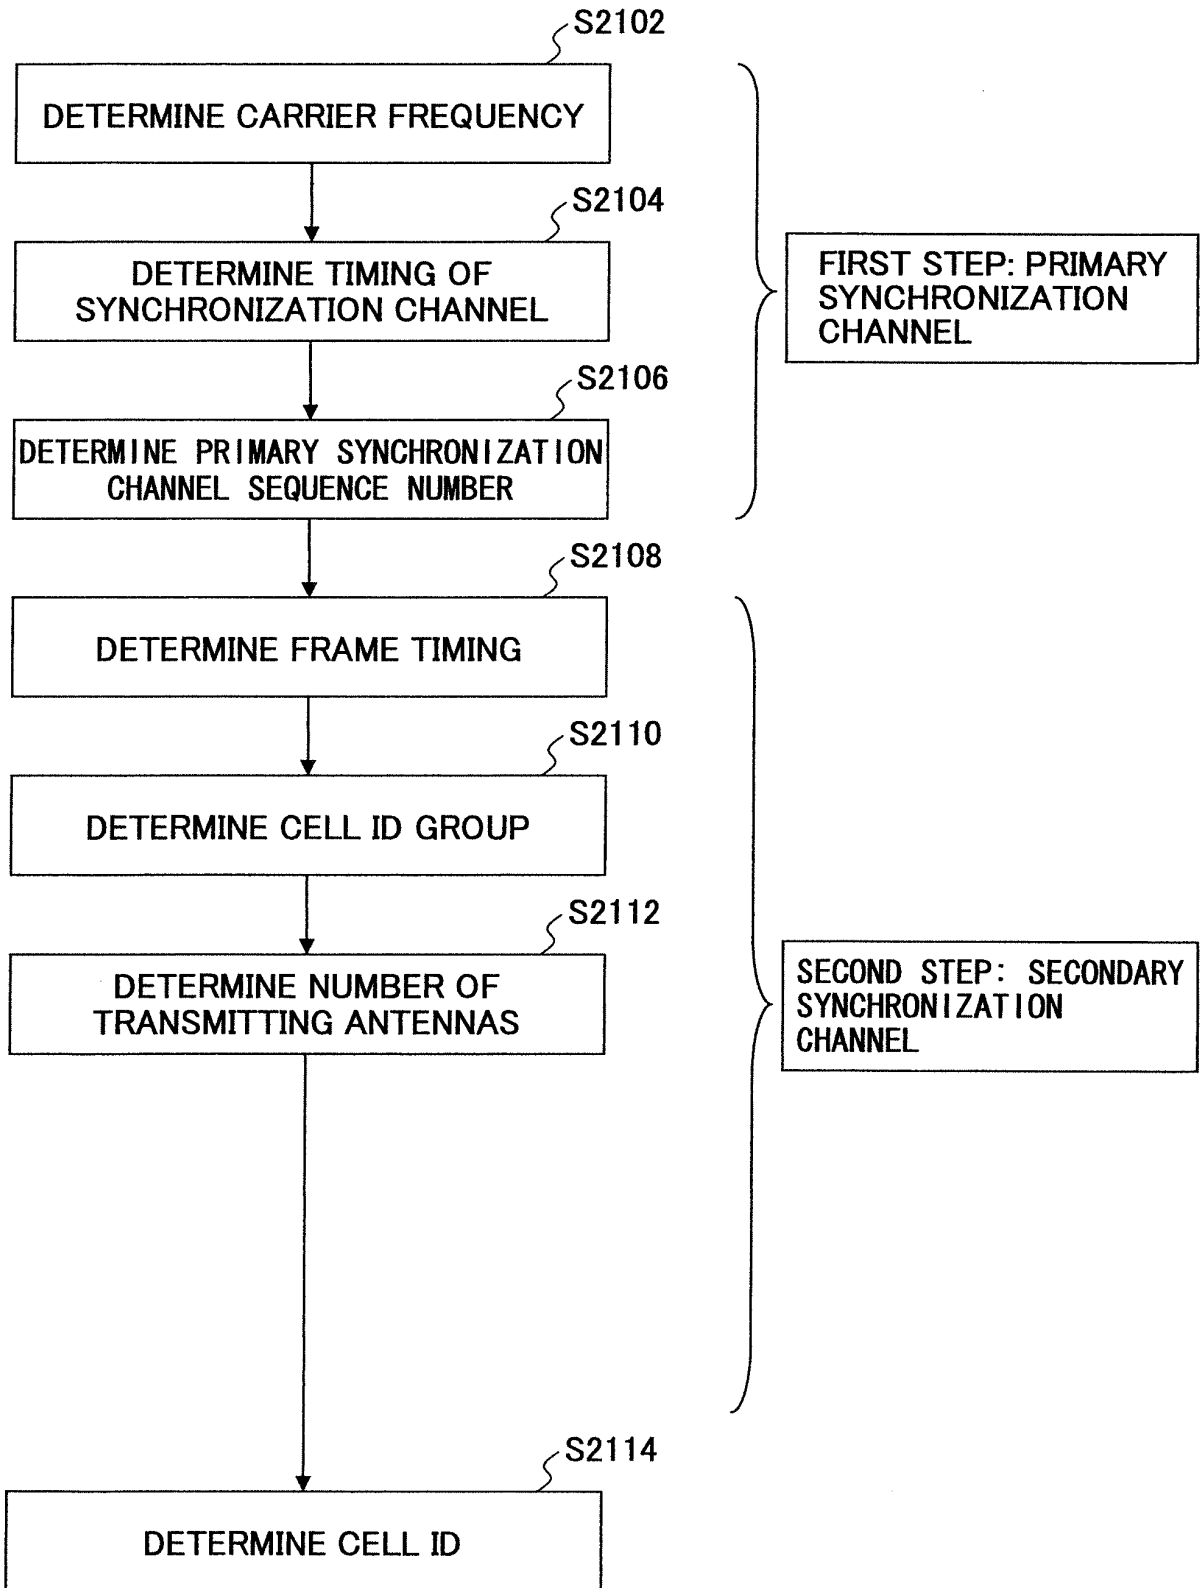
S2102
DETERMINE CARRIER FREQUENCY

S2104
DETERMINE TIMING OF SYNCHRONIZATION CHANNEL

S2106
DETERMINE PRIMARY SYNCHRONIZATION CHANNEL SEQUENCE NUMBER

FIRST STEP: PRIMARY SYNCHRONIZATION CHANNEL

S2108
DETERMINE FRAME TIMING

S2110
DETERMINE CELL ID GROUP

S2112
DETERMINE NUMBER OF TRANSMITTING ANTENNAS

SECOND STEP: SECONDARY SYNCHRONIZATION CHANNEL

S2114
DETERMINE CELL ID